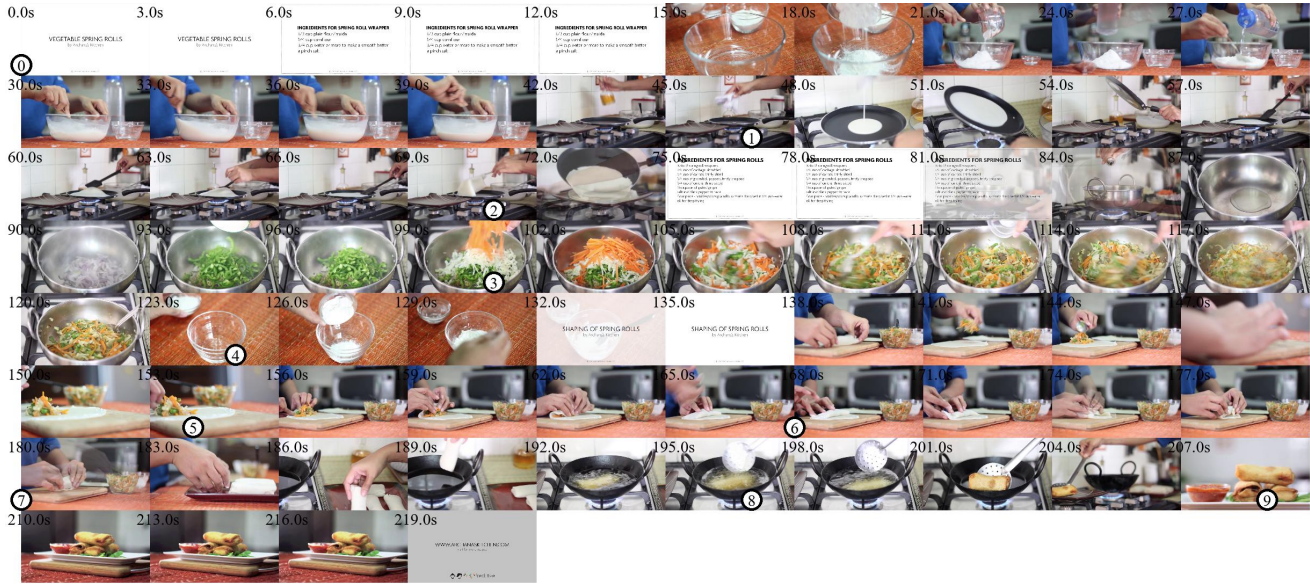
0.0s
VEGETABLE SPRING ROLLS
0

3.0s
VEGETABLE SPRING ROLLS

6.0s
INGREDIENTS FOR SPRING ROLL WRAPPER

9.0s
INGREDIENTS FOR SPRING ROLL WRAPPER

12.0s
INGREDIENTS FOR SPRING ROLL WRAPPER

15.0s

18.0s

21.0s

24.0s

27.0s

30.0s

33.0s

36.0s

39.0s

42.0s

45.0s
1

48.0s

51.0s

54.0s

57.0s

60.0s

63.0s

66.0s

69.0s
2

72.0s

75.0s
INGREDIENTS FOR SPRING ROLLS

78.0s
INGREDIENTS FOR SPRING ROLLS

81.0s
INGREDIENTS FOR SPRING ROLLS

84.0s

87.0s

90.0s

93.0s

96.0s

99.0s
3

102.0s

105.0s

108.0s

111.0s

114.0s

117.0s

120.0s

123.0s
4

126.0s

129.0s

132.0s
SHAPING OF SPRING ROLLS

135.0s
SHAPING OF SPRING ROLLS

138.0s

141.0s

144.0s

147.0s

150.0s

153.0s
5

156.0s

159.0s

162.0s

165.0s

168.0s
6

171.0s

174.0s

177.0s

180.0s
7

183.0s

186.0s

189.0s

192.0s

195.0s
8

198.0s

201.0s

204.0s

207.0s
9

210.0s

213.0s

216.0s

219.0s
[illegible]